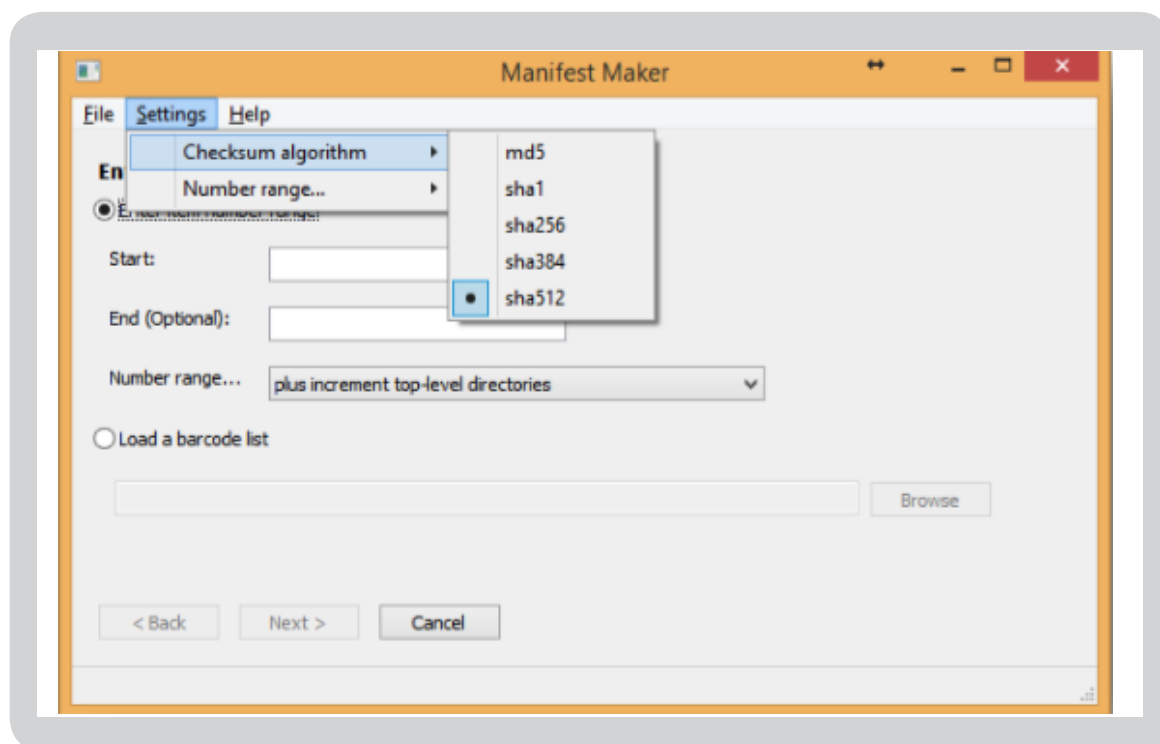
Manifest Maker

File Settings Help

Checksum algorithm
Number range...

md5
sha1
sha256
sha384
sha512

En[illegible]

Enter item number range:

Start:

End (Optional):

Number range...

plus increment top-level directories

Load a barcode list

Browse

< Back

Next >

Cancel